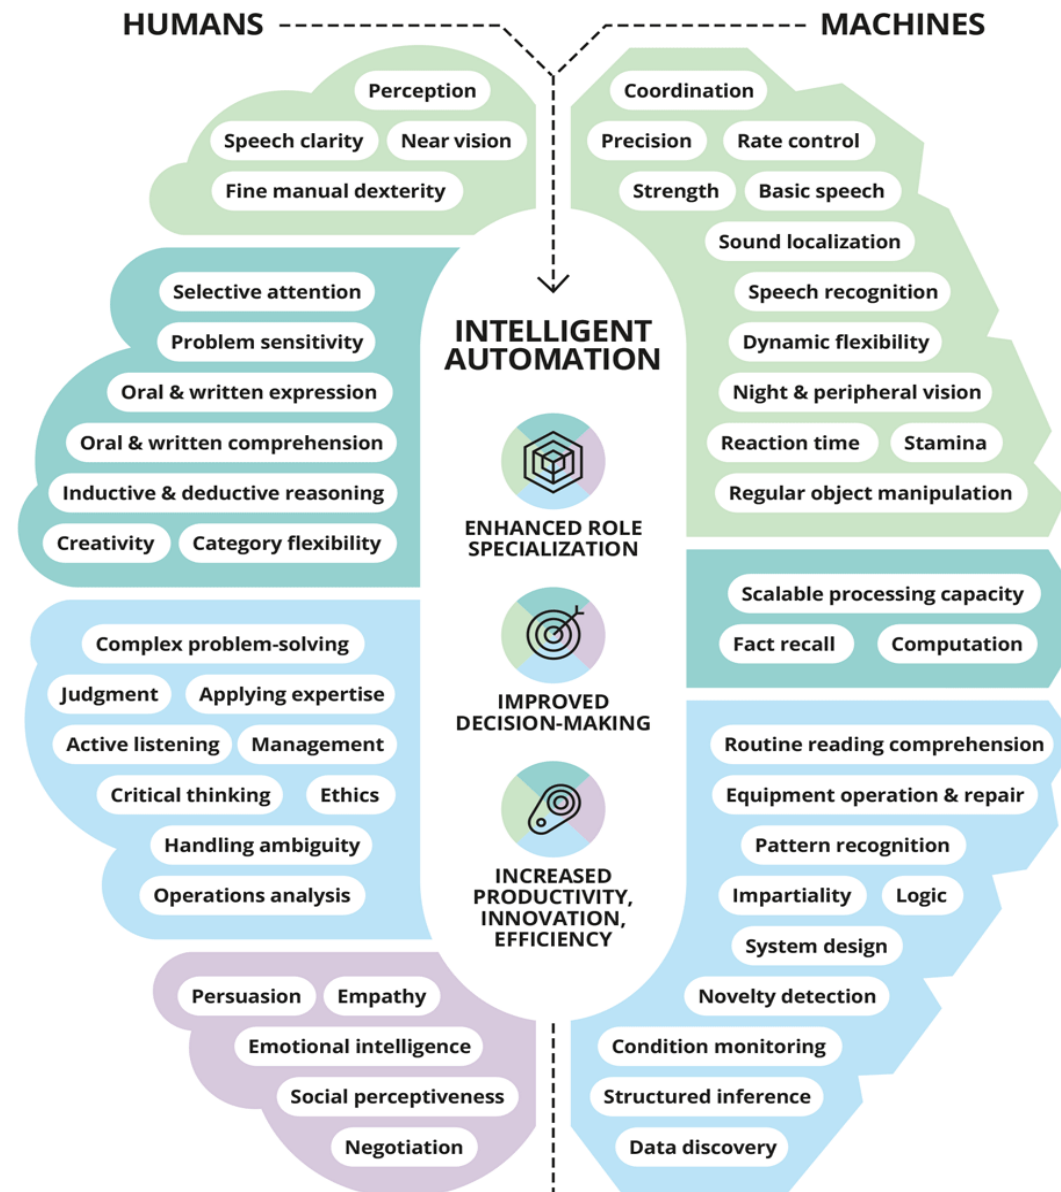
HUMANS

MACHINES

Perception

Speech clarity

Near vision

Fine manual dexterity

Selective attention

Problem sensitivity

Oral & written expression

Oral & written comprehension

Inductive & deductive reasoning

Creativity

Category flexibility

Complex problem-solving

Judgment

Applying expertise

Active listening

Management

Critical thinking

Ethics

Handling ambiguity

Operations analysis

Persuasion

Empathy

Emotional intelligence

Social perceptiveness

Negotiation

INTELLIGENT AUTOMATION

ENHANCED ROLE SPECIALIZATION

IMPROVED DECISION-MAKING

INCREASED PRODUCTIVITY, INNOVATION, EFFICIENCY

Coordination

Precision

Rate control

Strength

Basic speech

Sound localization

Speech recognition

Dynamic flexibility

Night & peripheral vision

Reaction time

Stamina

Regular object manipulation

Scalable processing capacity

Fact recall

Computation

Routine reading comprehension

Equipment operation & repair

Pattern recognition

Impartiality

Logic

System design

Novelty detection

Condition monitoring

Structured inference

Data discovery